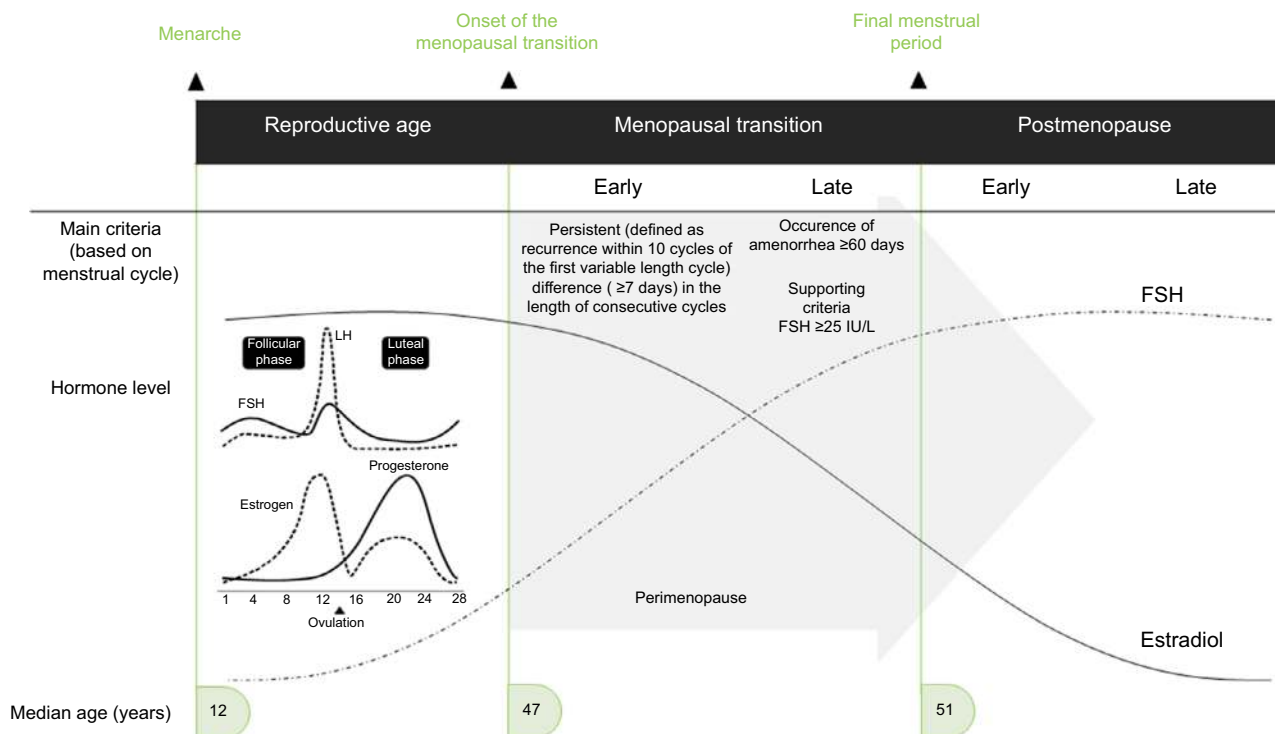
Menarche

Onset of the menopausal transition

Final menstrual period

Reproductive age

Menopausal transition

Postmenopause

Early

Late

Early

Late

Main criteria (based on menstrual cycle)

Persistent (defined as recurrence within 10 cycles of the first variable length cycle) difference ( ≥7 days) in the length of consecutive cycles

Occurence of amenorrhea ≥60 days

Supporting criteria FSH ≥25 IU/L

FSH

Hormone level

Follicular phase

LH

Luteal phase

FSH

Progesterone

Estrogen

1 4 8 12 16 20 24 28

Ovulation

Perimenopause

Estradiol

Median age (years)

12

47

51